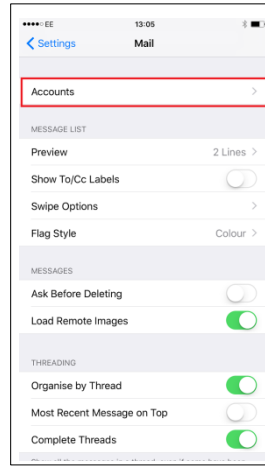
●●●●○ EE 13:05

< Settings Mail

Accounts >

MESSAGE LIST

Preview 2 Lines >

Show To/Cc Labels

Swipe Options >

Flag Style Colour >

MESSAGES

Ask Before Deleting

Load Remote Images

THREADING

Organise by Thread

Most Recent Message on Top

Complete Threads

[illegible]